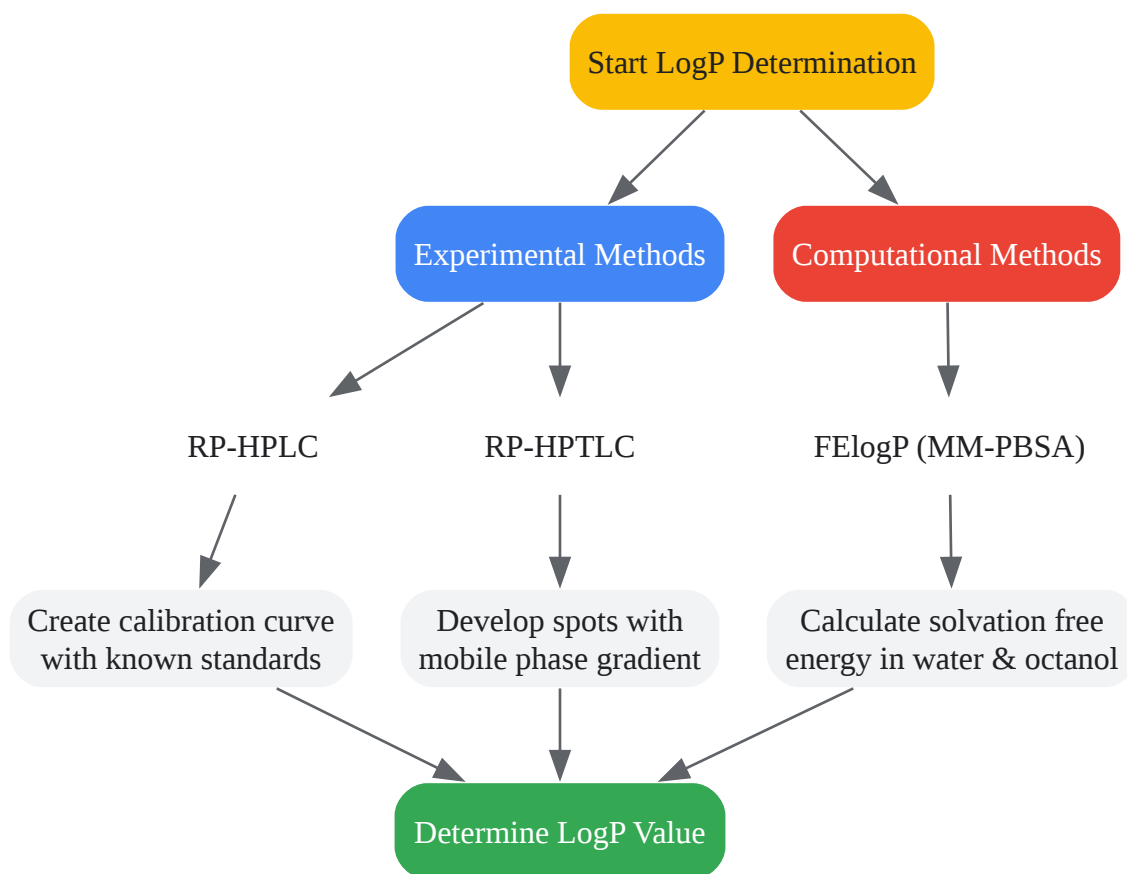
Start LogP Determination

Experimental Methods

Computational Methods

RP-HPLC

RP-HPTLC

FElogP (MM-PBSA)

Create calibration curve with known standards

Develop spots with mobile phase gradient

Calculate solvation free energy in water & octanol

Determine LogP Value